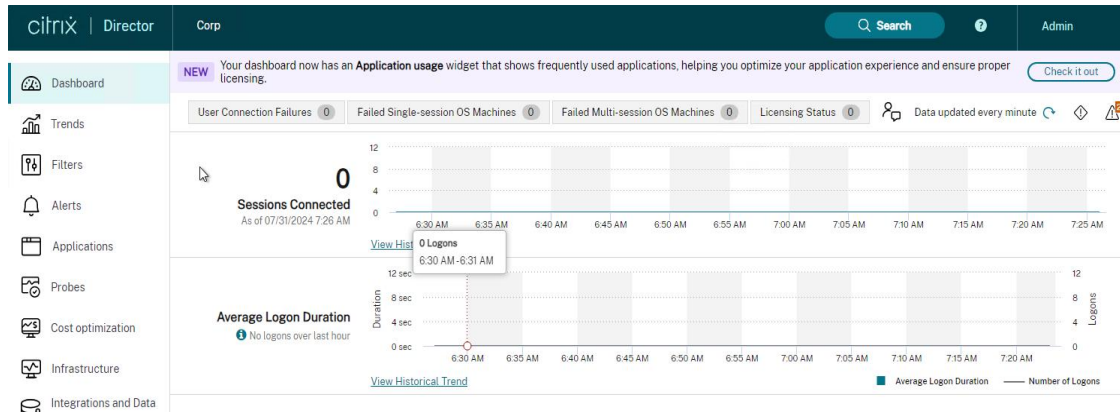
citrix | Director

Corp

Search

Admin

Dashboard

Trends

Filters

Alerts

Applications

Probes

Cost optimization

Infrastructure

Integrations and Data

NEW Your dashboard now has an **Application usage** widget that shows frequently used applications, helping you optimize your application experience and ensure proper licensing.

Check it out

User Connection Failures 0 Failed Single-session OS Machines 0 Failed Multi-session OS Machines 0 Licensing Status 0 Data updated every minute

0

Sessions Connected

As of 07/31/2024 7:26 AM

12 8 4 0

6:30 AM 6:35 AM 6:40 AM 6:45 AM 6:50 AM 6:55 AM 7:00 AM 7:05 AM 7:10 AM 7:15 AM 7:20 AM 7:25 AM

View Hist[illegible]

0 Logons
6:30 AM -6:31 AM

Average Logon Duration

No logons over last hour

12 sec 8 sec 4 sec 0 sec

Duration

12 8 4 0

Logons

6:30 AM 6:35 AM 6:40 AM 6:45 AM 6:50 AM 6:55 AM 7:00 AM 7:05 AM 7:10 AM 7:15 AM 7:20 AM

View Historical Trend

Average Logon Duration

Number of Logons